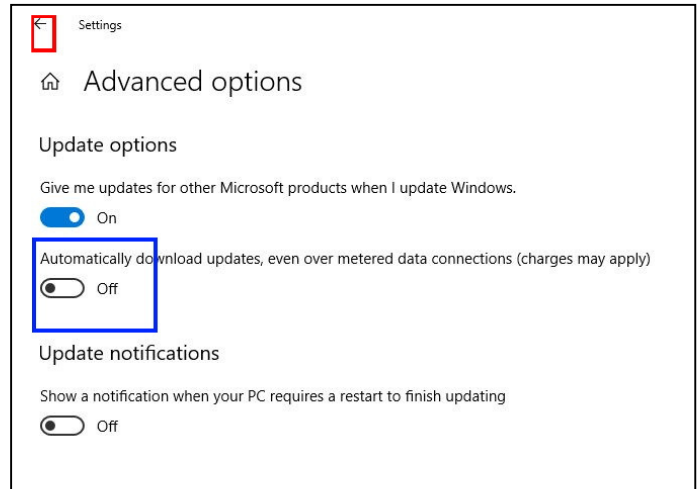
←
Settings

⌂ Advanced options

Update options

Give me updates for other Microsoft products when I update Windows.

On

Automatically download updates, even over metered data connections (charges may apply)

Off

Update notifications

Show a notification when your PC requires a restart to finish updating

Off